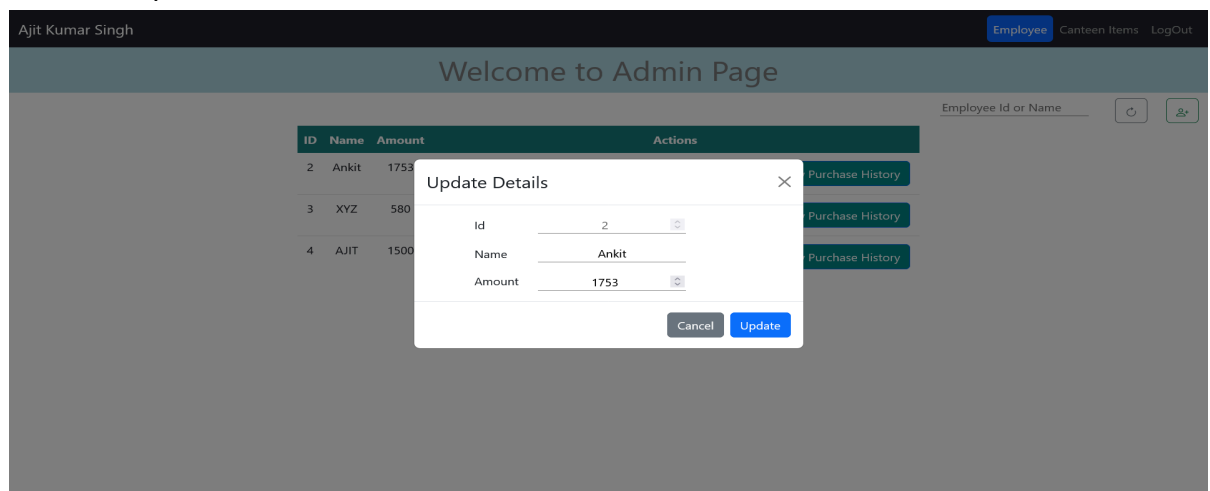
Ajit Kumar Singh

Employee Canteen Items LogOut

Welcome to Admin Page

Employee Id or Name

| ID | Name | Amount | Actions |
|---|---|---|---|
| 2 | Ankit | 1753 | Purchase History |
| 3 | XYZ | 580 | Purchase History |
| 4 | AJIT | 1500 | Purchase History |

Update Details

Id 2

Name Ankit

Amount 1753

Cancel Update